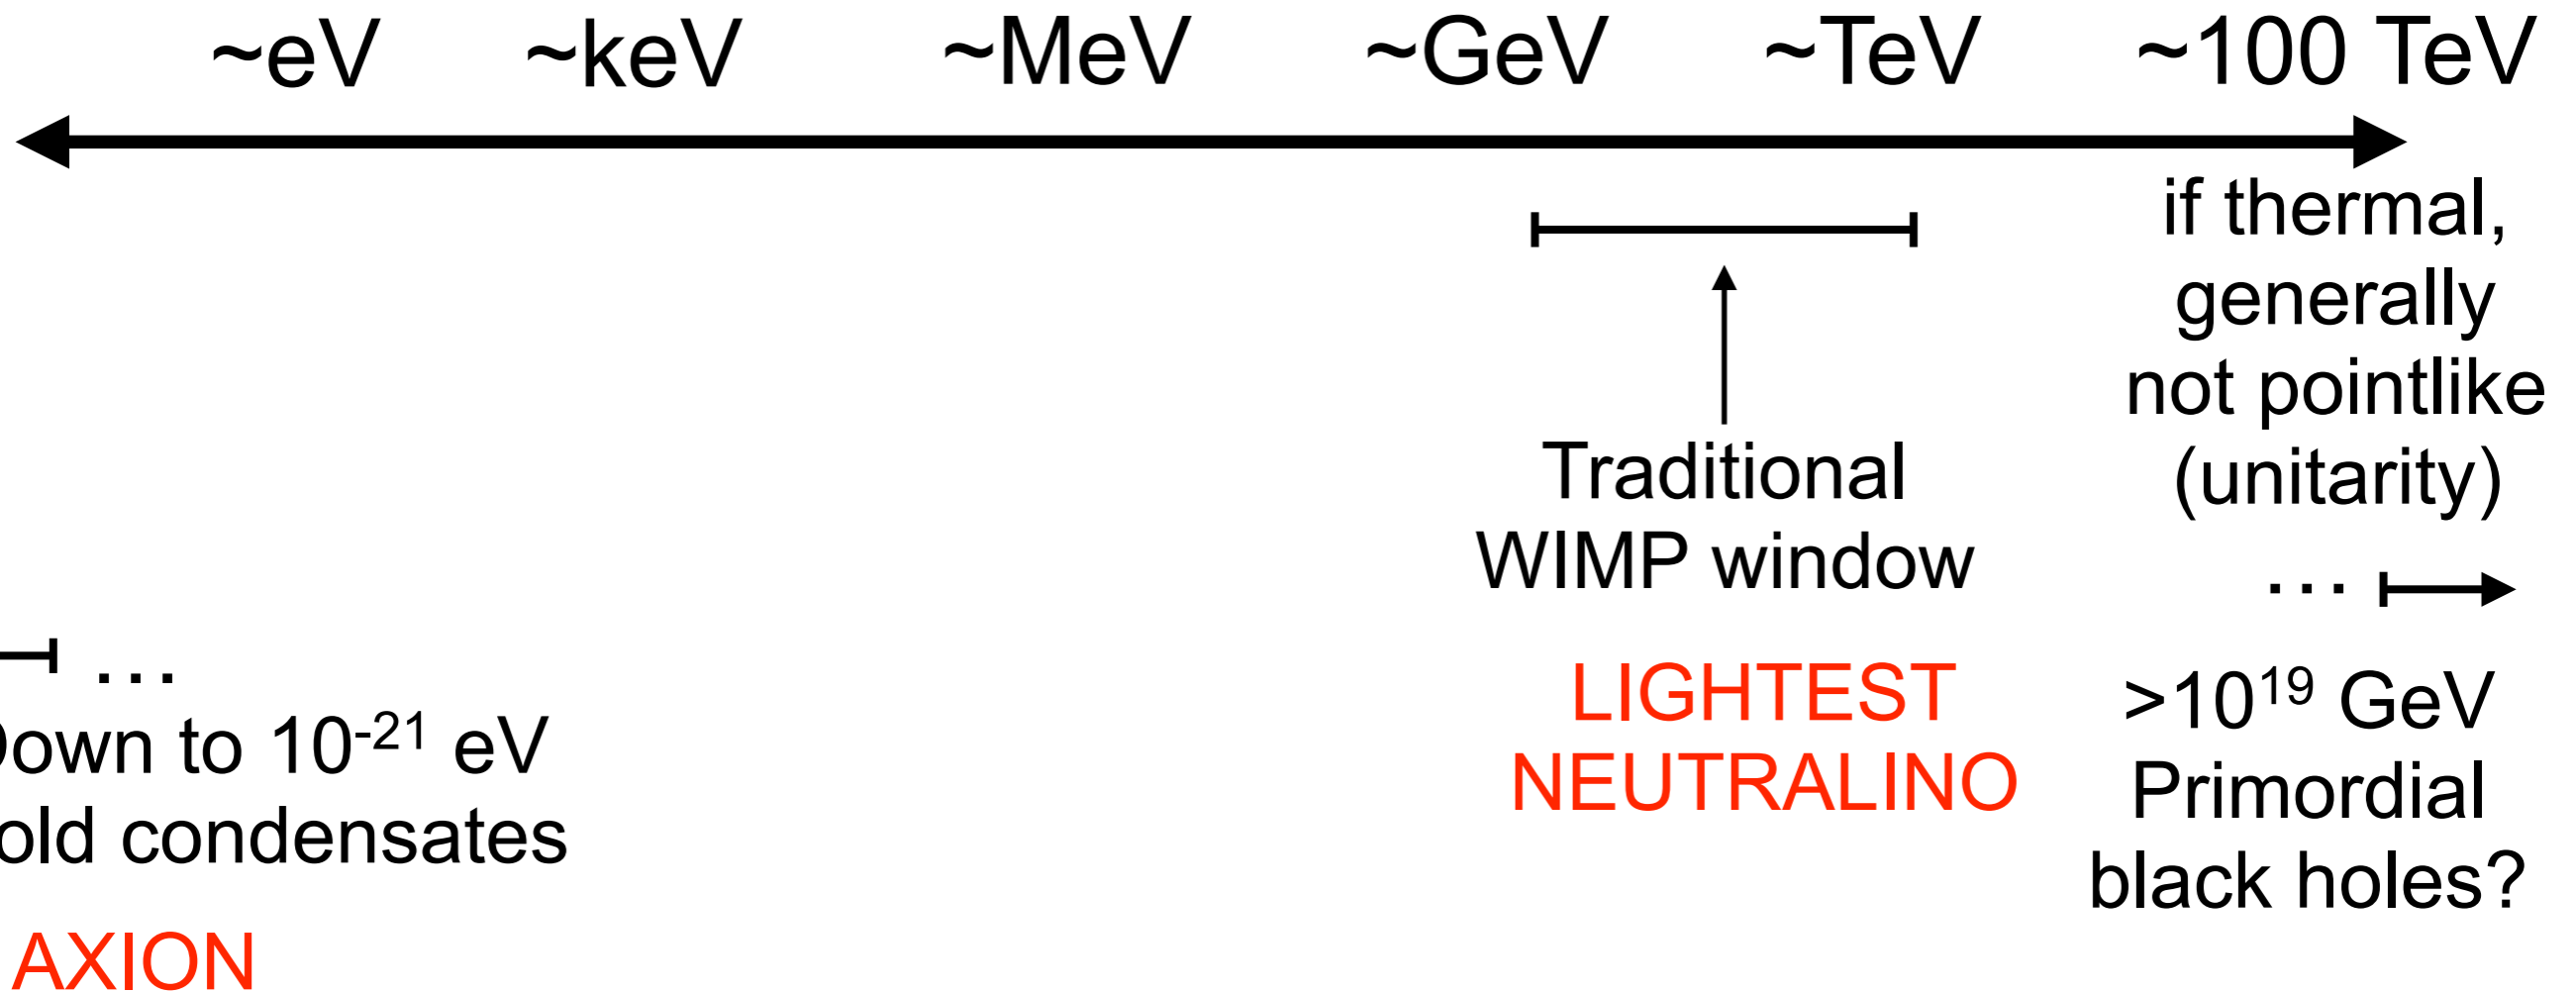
~eV ~keV ~MeV ~GeV ~TeV ~100 TeV

if thermal, generally not pointlike (unitarity)

Traditional WIMP window

...

LIGHTEST NEUTRALINO

...

own to $10^{-21}$ eV
old condensates

AXION

$>10^{19}$ GeV Primordial black holes?